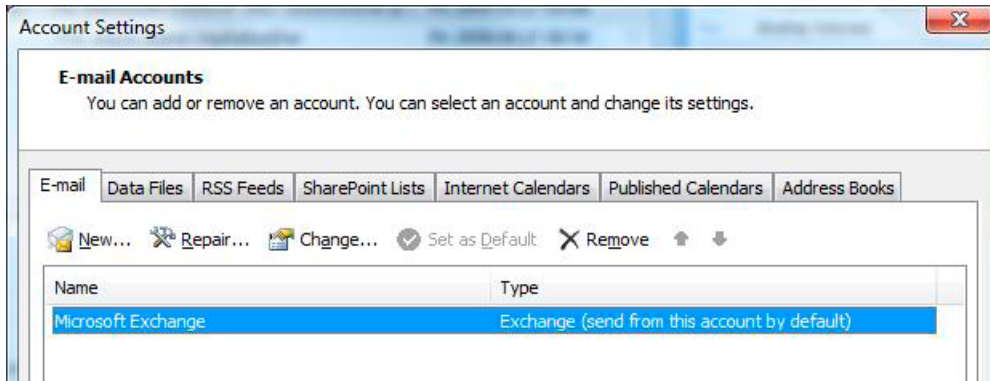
Account Settings

**E-mail Accounts**
You can add or remove an account. You can select an account and change its settings.

E-mail | Data Files | RSS Feeds | SharePoint Lists | Internet Calendars | Published Calendars | Address Books

New... Repair... Change... Set as Default Remove

| Name | Type |
|---|---|
| Microsoft Exchange | Exchange (send from this account by default) |